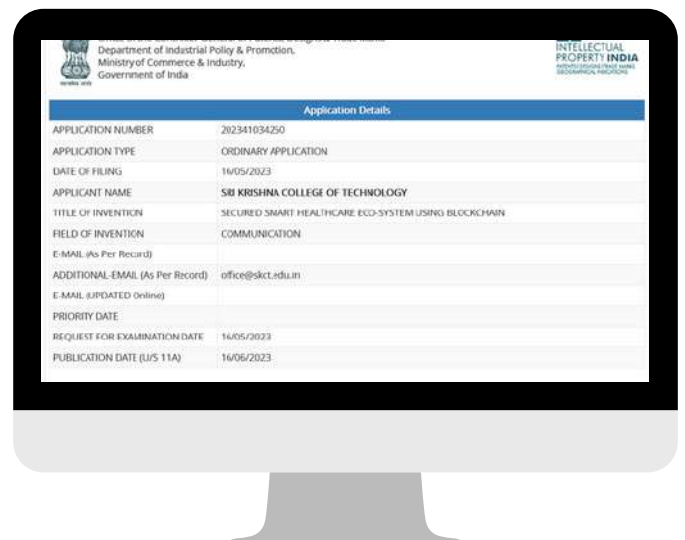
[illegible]
Department of Industrial Policy & Promotion,
Ministry of Commerce & Industry,
Government of India

INTELLECTUAL PROPERTY INDIA
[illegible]

| Application Details | |
|---|---|
| APPLICATION NUMBER | 202341034250 |
| APPLICATION TYPE | ORDINARY APPLICATION |
| DATE OF FILING | 16/05/2023 |
| APPLICANT NAME | SRI KRISHNA COLLEGE OF TECHNOLOGY |
| TITLE OF INVENTION | SECURED SMART HEALTHCARE ECO-SYSTEM USING BLOCKCHAIN |
| FIELD OF INVENTION | COMMUNICATION |
| E-MAIL (As Per Record) | |
| ADDITIONAL-EMAIL (As Per Record) | office@skct.edu.in |
| E-MAIL (UPDATED Online) | |
| PRIORITY DATE | |
| REQUEST FOR EXAMINATION DATE | 16/05/2023 |
| PUBLICATION DATE (U/S 11A) | 16/06/2023 |